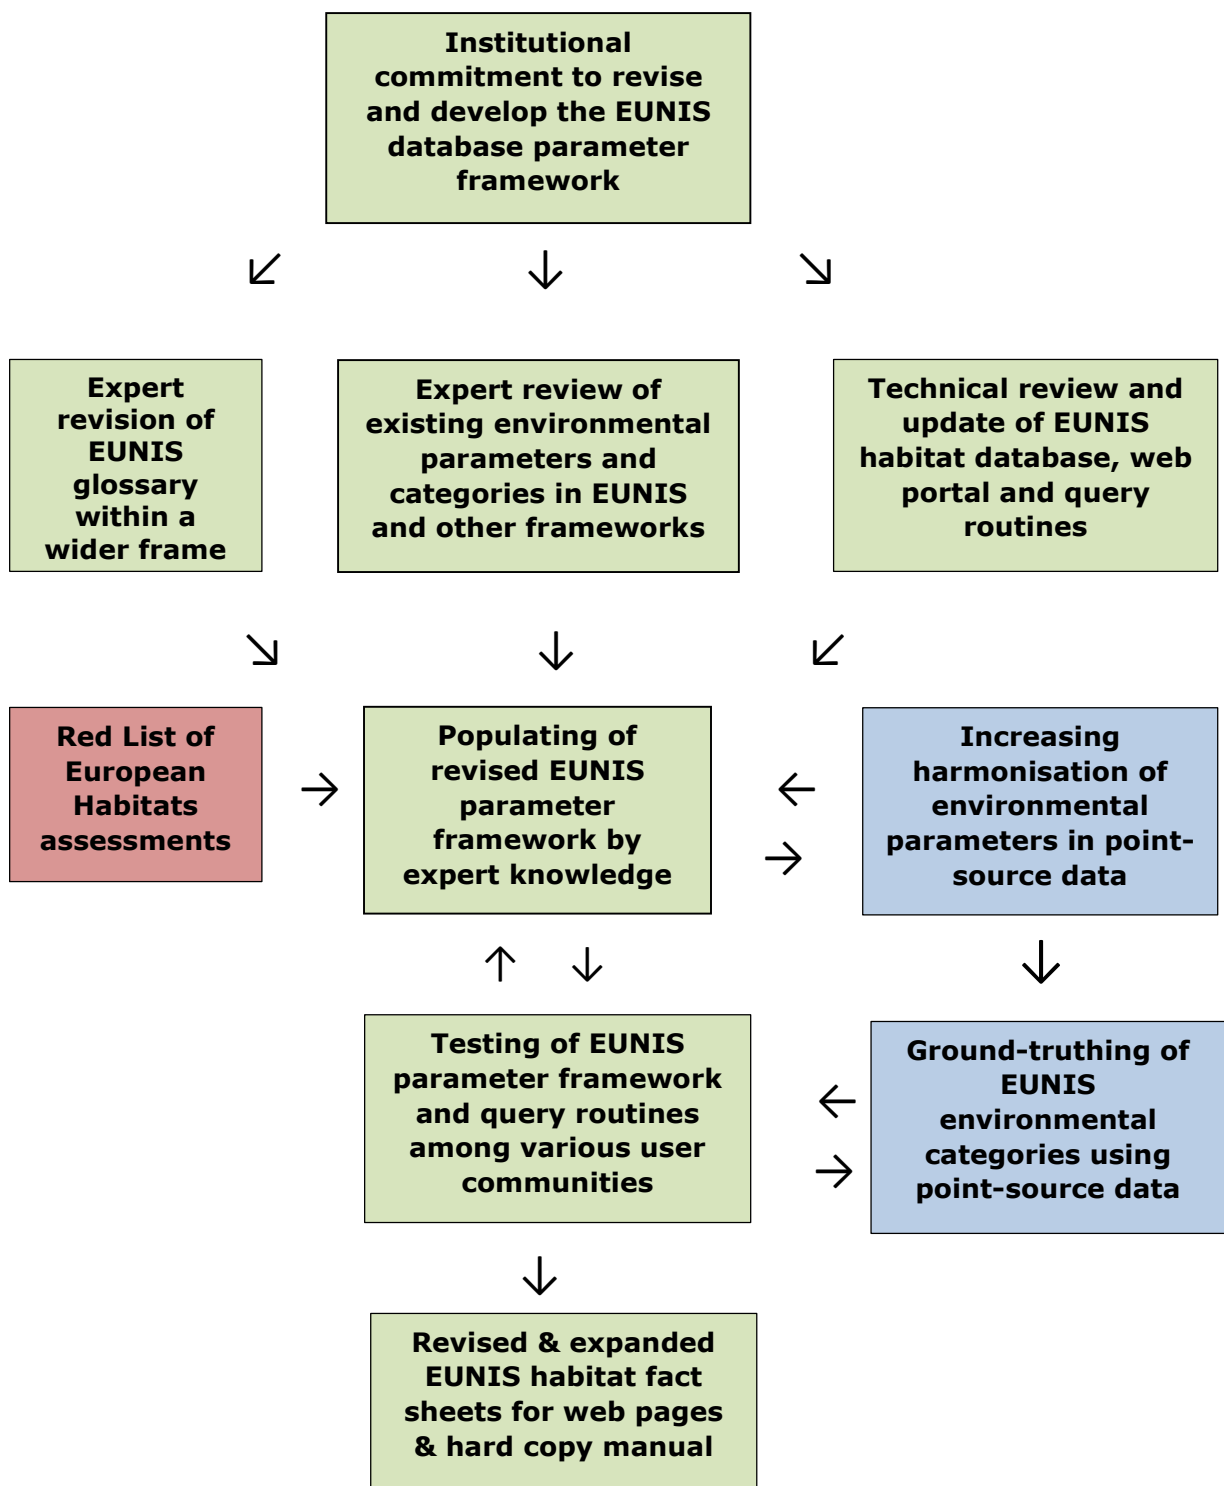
Institutional commitment to revise and develop the EUNIS database parameter framework

Expert revision of EUNIS glossary within a wider frame

Expert review of existing environmental parameters and categories in EUNIS and other frameworks

Technical review and update of EUNIS habitat database, web portal and query routines

Red List of European Habitats assessments

Populating of revised EUNIS parameter framework by expert knowledge

Increasing harmonisation of environmental parameters in point-source data

Testing of EUNIS parameter framework and query routines among various user communities

Ground-truthing of EUNIS environmental categories using point-source data

Revised & expanded EUNIS habitat fact sheets for web pages & hard copy manual